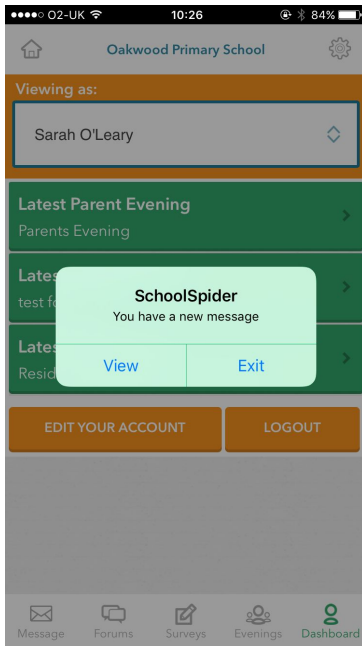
●●●●○ O2-UK 10:26 84%

Oakwood Primary School

Viewing as:

Sarah O'Leary

Latest Parent Evening
Parents Evening

Lates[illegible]
test fo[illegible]

Lates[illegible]
Resid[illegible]

SchoolSpider
You have a new message

View
Exit

EDIT YOUR ACCOUNT
LOGOUT

Message
Forums
Surveys
Evenings
Dashboard